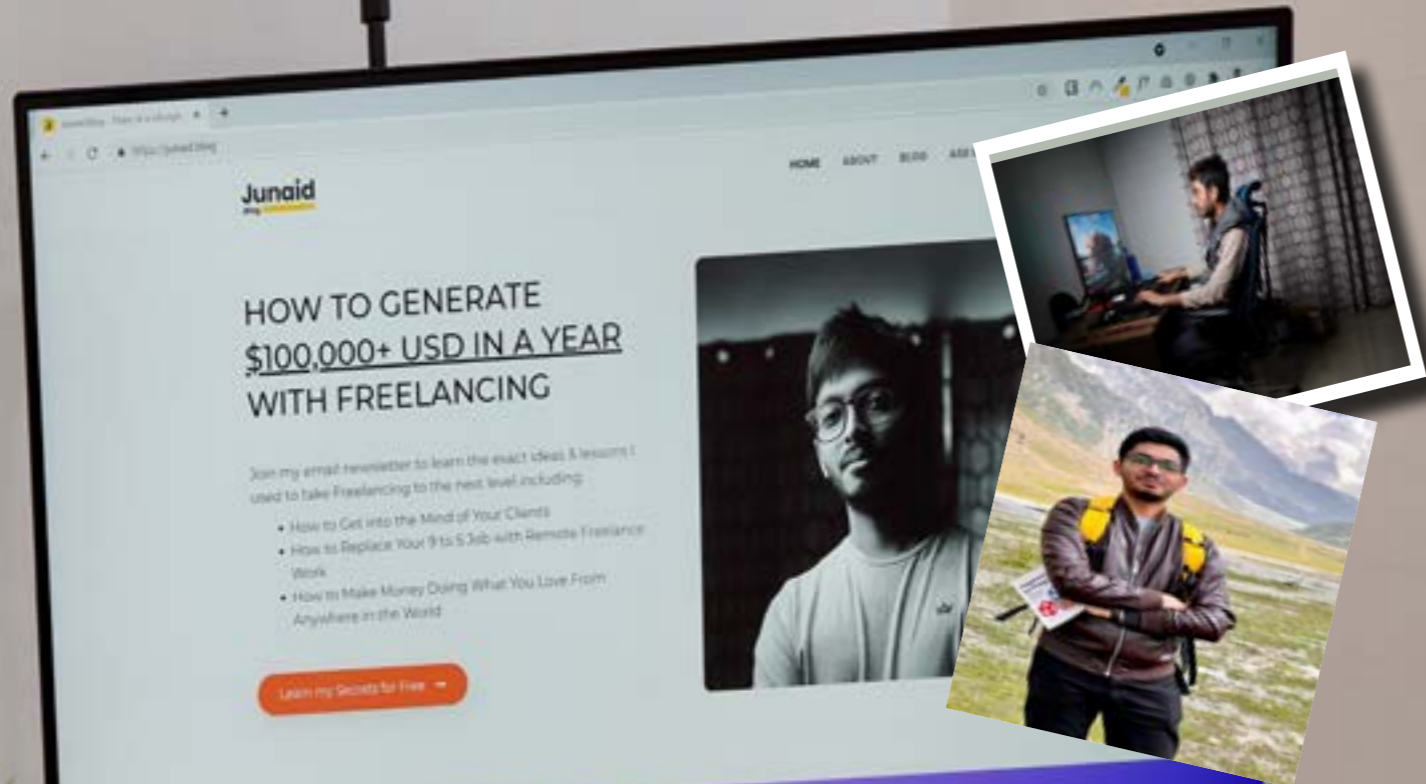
Junaid

HOME ABOUT BLOG

HOW TO GENERATE $100,000+ USD IN A YEAR WITH FREELANCING

Join my email newsletter to learn the exact ideas & lessons I used to take Freelancing to the next level including:

- How to Get into the Mind of Your Clients
- How to Replace Your 9 to 5 Job with Remote Freelance Work
- How to Make Money Doing What You Love From Anywhere in the World

Learn my Secrets for Free →